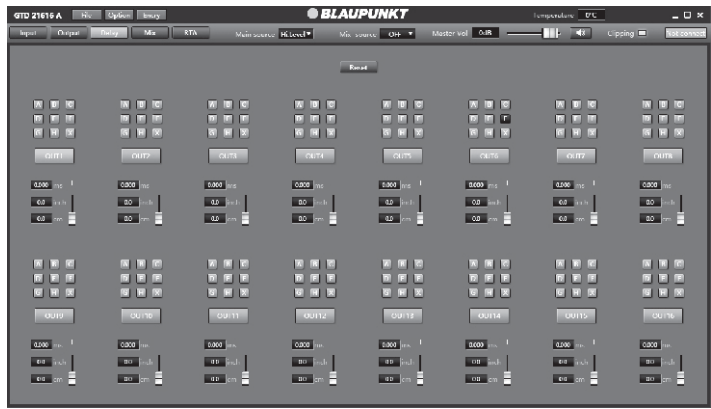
GTD 21616 A File Option Library

BLAUPUNKT

Temperature: 0°C

Input Output Delay Mix RTA Main source Hi Level Mix source OFF Master vol 0dB Clipping Not connect

Reset

A B C D E F G H X

OUT1 OUT2 OUT3 OUT4 OUT5 OUT6 OUT7 OUT8

0.000 ms 0.0 inch 0.0 cm

OUT9 OUT10 OUT11 OUT12 OUT13 OUT14 OUT15 OUT16

0.000 ms 0.0 inch 0.0 cm